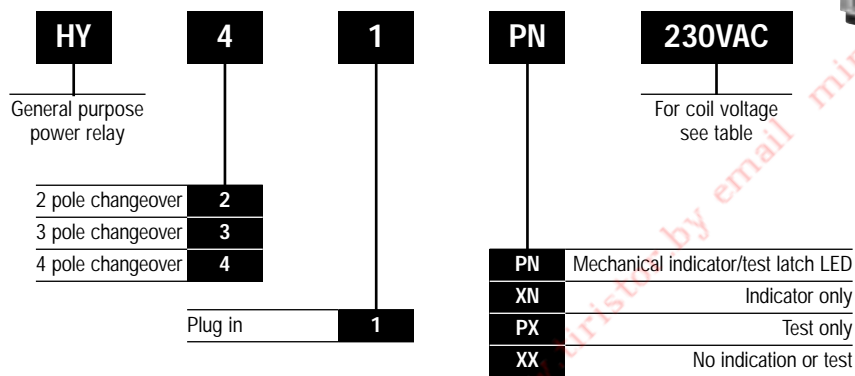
HY 4 1 PN 230VAC

General purpose power relay

For coil voltage see table

| 2 pole changeover | 2 |
|---|---|
| 3 pole changeover | 3 |
| 4 pole changeover | 4 |

| Plug in | 1 |
|---|---|

| PN | Mechanical indicator/test latch LED |
|---|---|
| XN | Indicator only |
| PX | Test only |
| XX | No indication or test |

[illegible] by email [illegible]